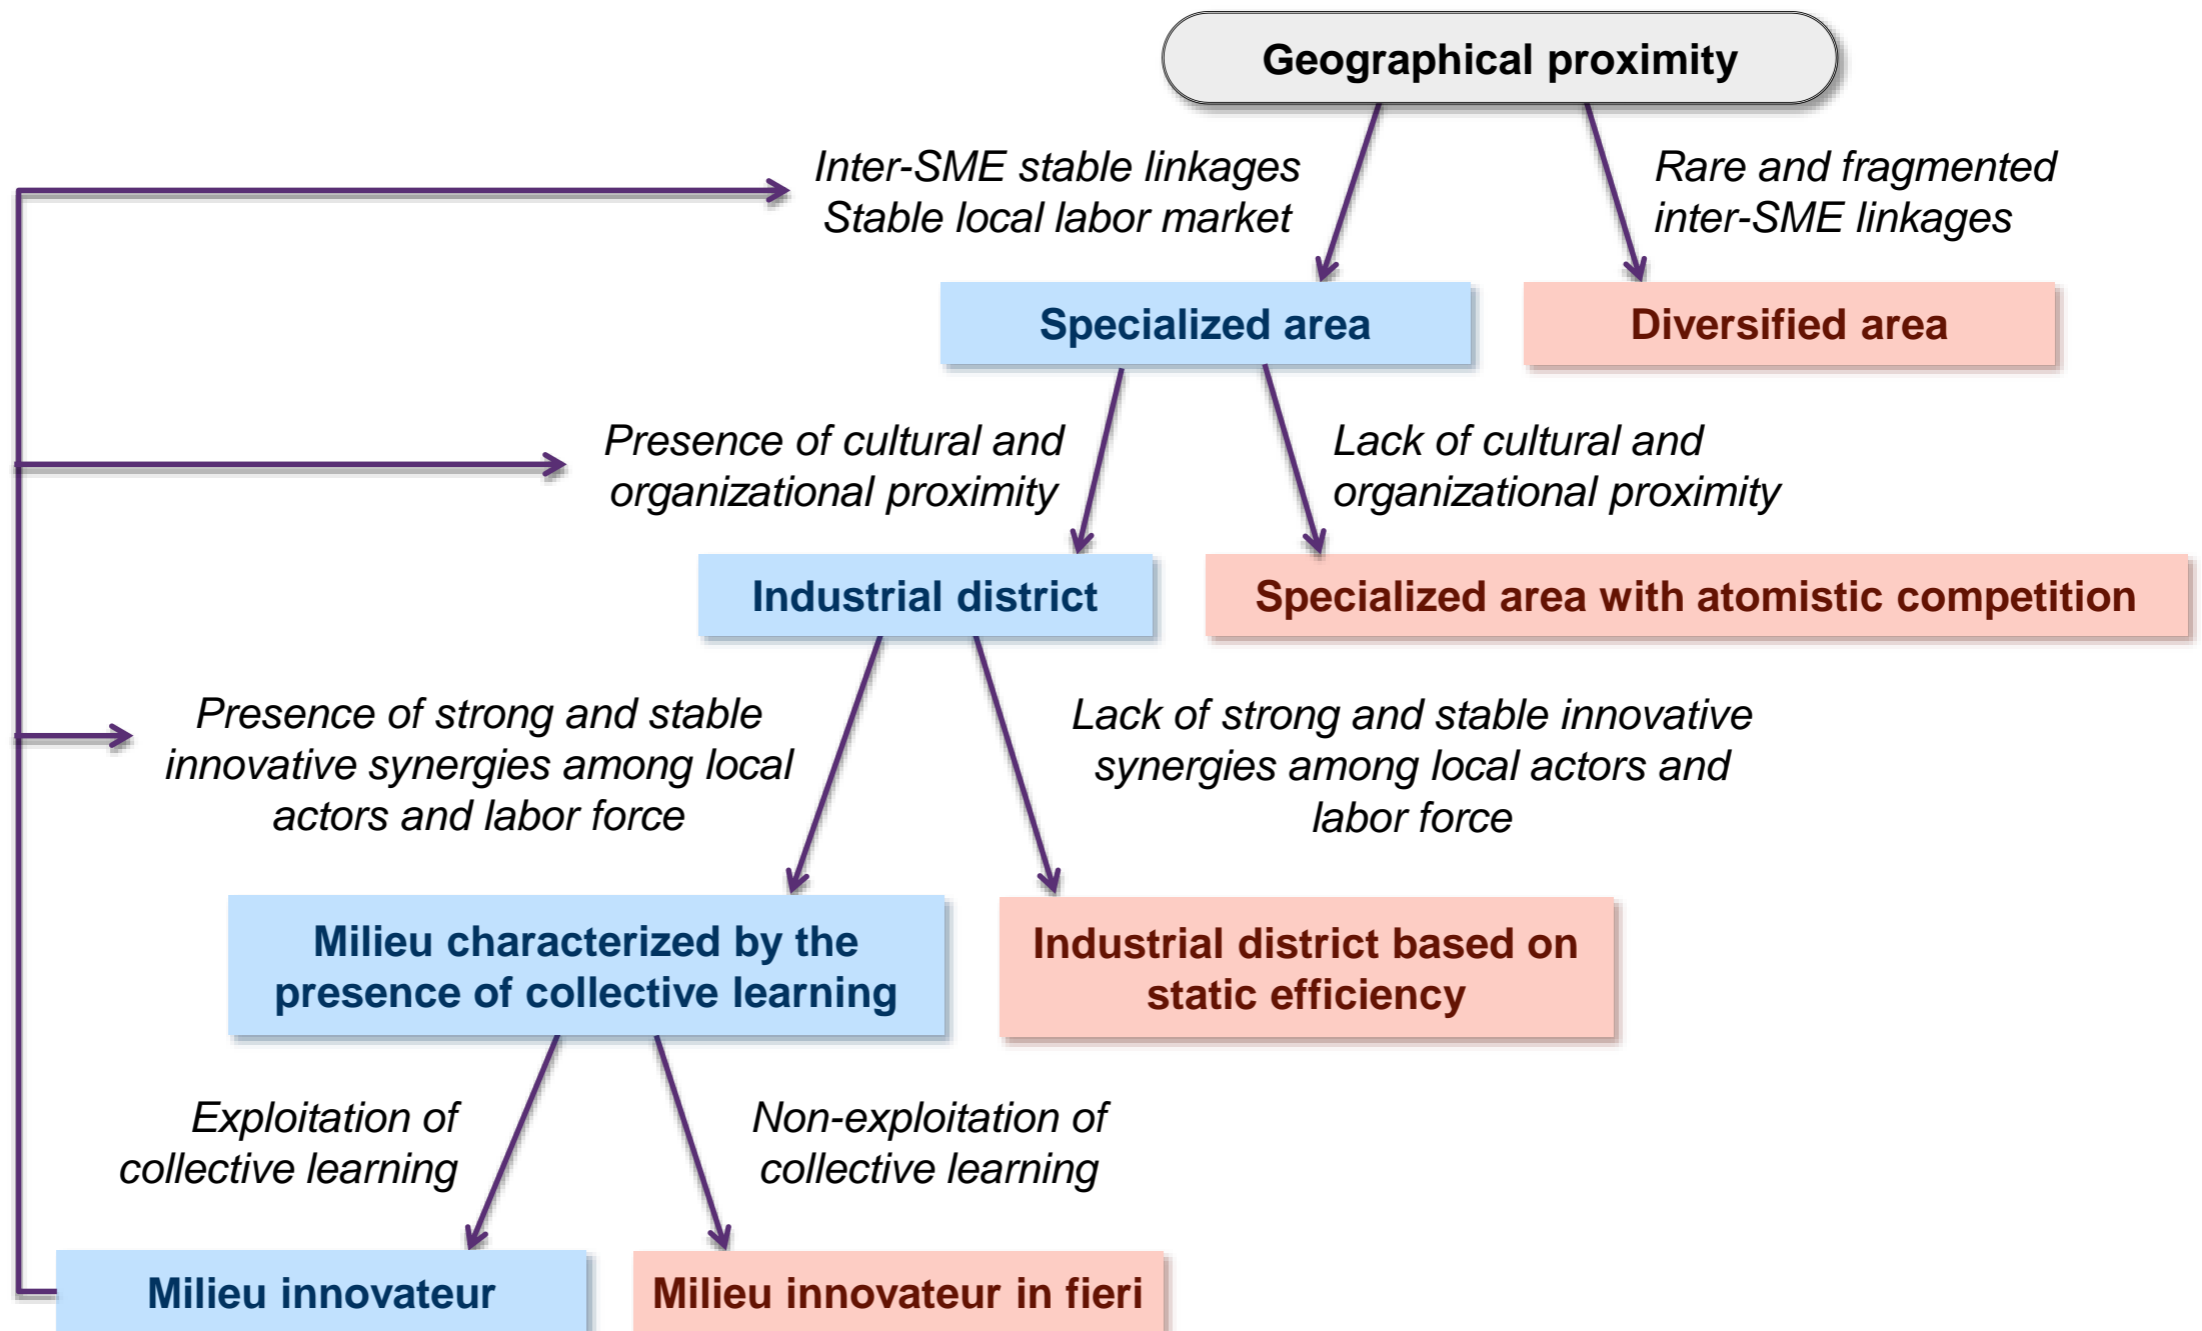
Geographical proximity

Inter-SME stable linkages
Stable local labor market

Rare and fragmented inter-SME linkages

Specialized area

Diversified area

Presence of cultural and organizational proximity

Lack of cultural and organizational proximity

Industrial district

Specialized area with atomistic competition

Presence of strong and stable innovative synergies among local actors and labor force

Lack of strong and stable innovative synergies among local actors and labor force

Milieu characterized by the presence of collective learning

Industrial district based on static efficiency

Exploitation of collective learning

Non-exploitation of collective learning

Milieu innovateur

Milieu innovateur in fieri